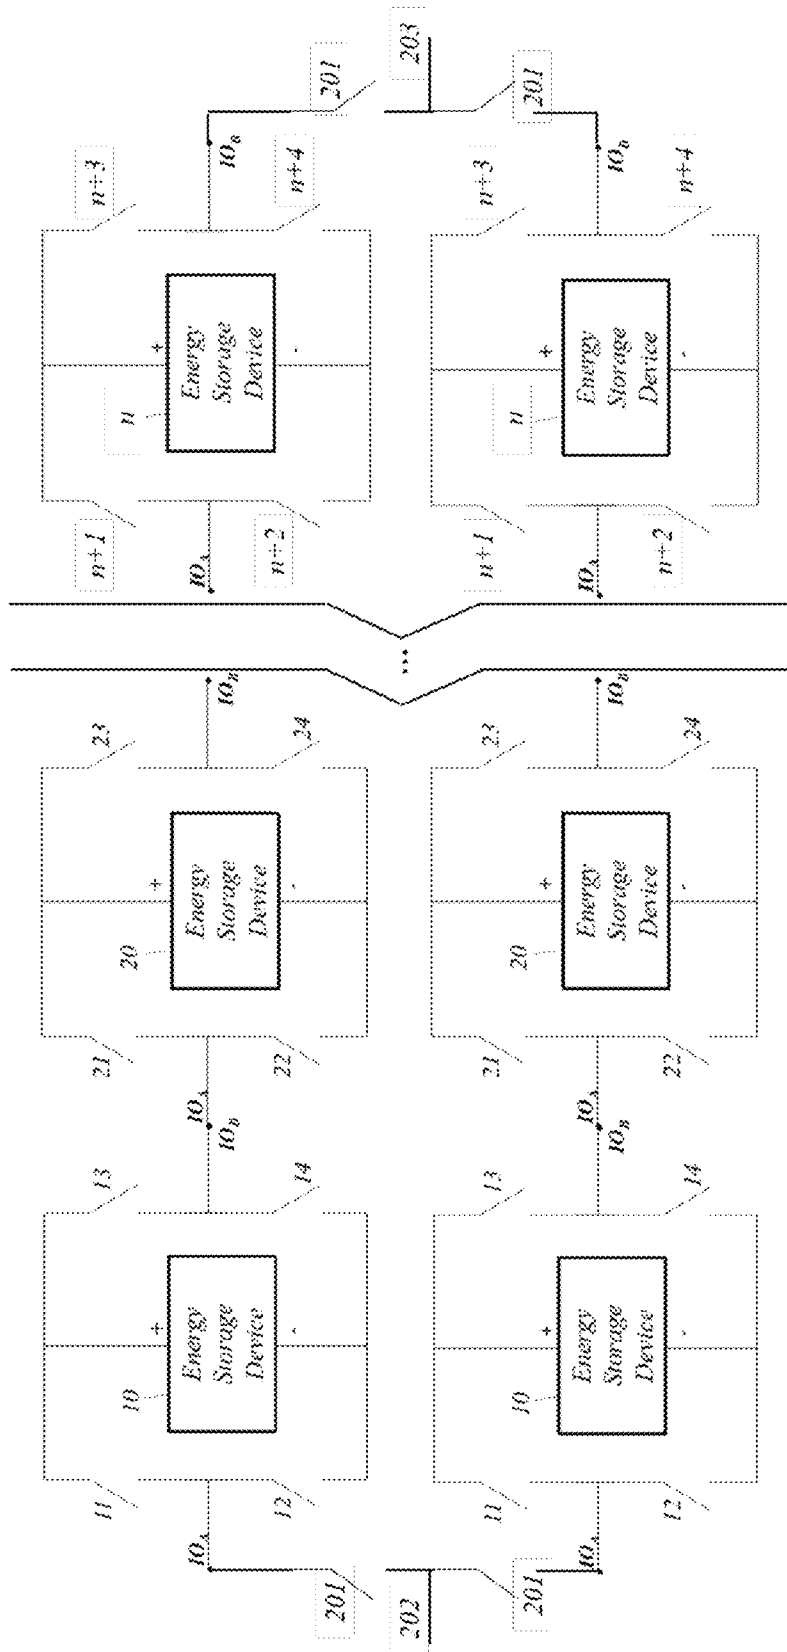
202
201
$IO_A$
11
12
10
+
Energy Storage Device
-
13
14
$IO_A$
$IO_B$
21
22
20
+
Energy Storage Device
-
23
24
$IO_B$
...
$n+1$
$IO_A$
$n+2$
$n$
+
Energy Storage Device
-
$n+3$
$n+4$
$IO_B$
201
203

201
$IO_A$
11
12
10
+
Energy Storage Device
-
13
14
$IO_A$
$IO_B$
21
22
20
+
Energy Storage Device
-
23
24
$IO_B$
$n+1$
$IO_A$
$n+2$
$n$
+
Energy Storage Device
-
$n+3$
$n+4$
$IO_B$
201